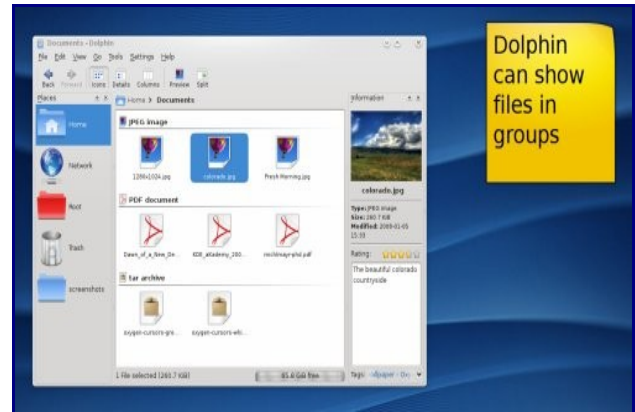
Documents – Dolphin

File Edit View Go Tools Settings Help

Back Forward Icons Details Columns Preview Split

Places

Home

Network

Root

Trash

screenshots

Home > Documents

JPEG image

1280x1024.jpg

colorado.jpg

Fresh Morning.jpg

PDF document

Dawn_of_a_New_Da...

KDE_akademy_200...

nsidmay-phd.pdf

tar archive

oxygen-cursors-gre...

oxygen-cursors-wh...

1 File selected (260.7 KiB)

85.6 GiB free

Information

colorado.jpg

Type: JPEG image
Size: 260.7 KiB
Modified: 2008-01-05 15:35

Rating:

The beautiful colorado countryside

Tags: wallpaper – Ch

Dolphin can show files in groups